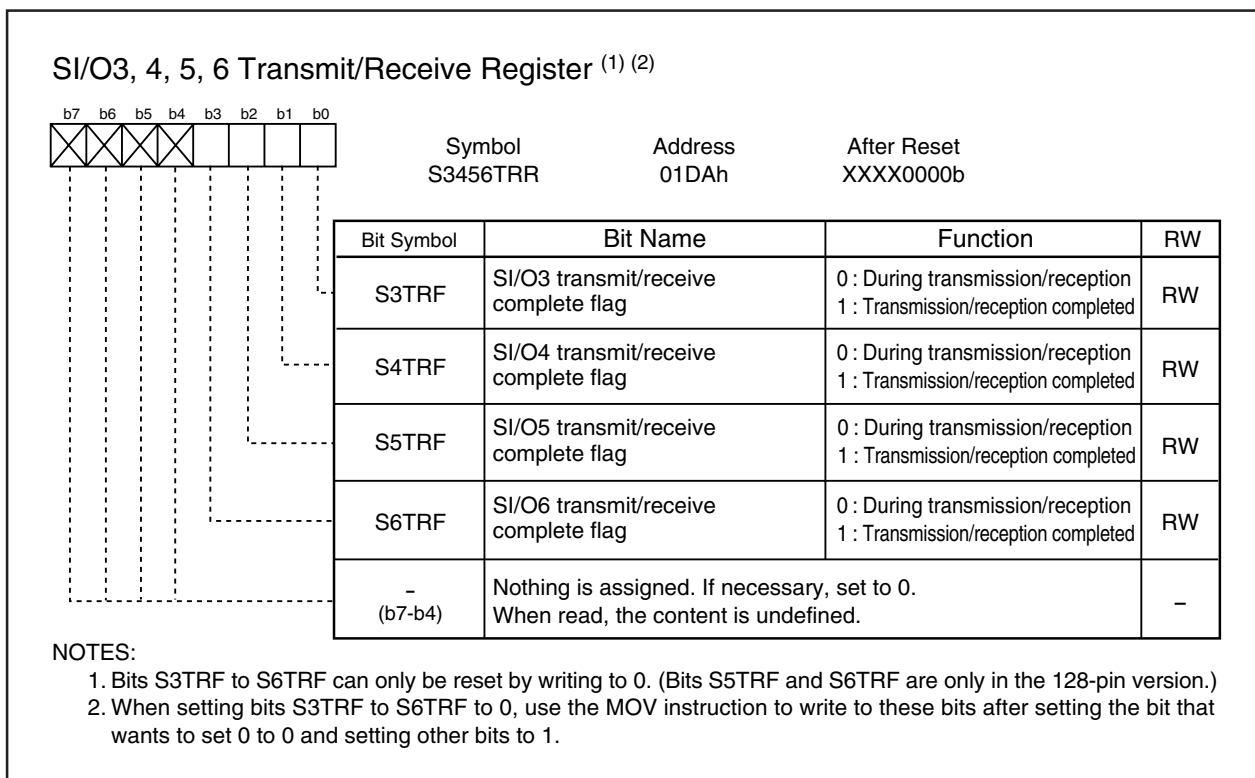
SI/O3, 4, 5, 6 Transmit/Receive Register (1) (2)

b7 b6 b5 b4 b3 b2 b1 b0

| Symbol | Address | After Reset |
|---|---|---|
| S3456TRR | 01DAh | XXXX0000b |

| Bit Symbol | Bit Name | Function | RW |
|---|---|---|---|
| S3TRF | SI/O3 transmit/receive complete flag | 0 : During transmission/reception 1 : Transmission/reception completed | RW |
| S4TRF | SI/O4 transmit/receive complete flag | 0 : During transmission/reception 1 : Transmission/reception completed | RW |
| S5TRF | SI/O5 transmit/receive complete flag | 0 : During transmission/reception 1 : Transmission/reception completed | RW |
| S6TRF | SI/O6 transmit/receive complete flag | 0 : During transmission/reception 1 : Transmission/reception completed | RW |
| - (b7-b4) | Nothing is assigned. If necessary, set to 0. When read, the content is undefined. | | − |

NOTES:
1. Bits S3TRF to S6TRF can only be reset by writing to 0. (Bits S5TRF and S6TRF are only in the 128-pin version.)
2. When setting bits S3TRF to S6TRF to 0, use the MOV instruction to write to these bits after setting the bit that wants to set 0 to 0 and setting other bits to 1.